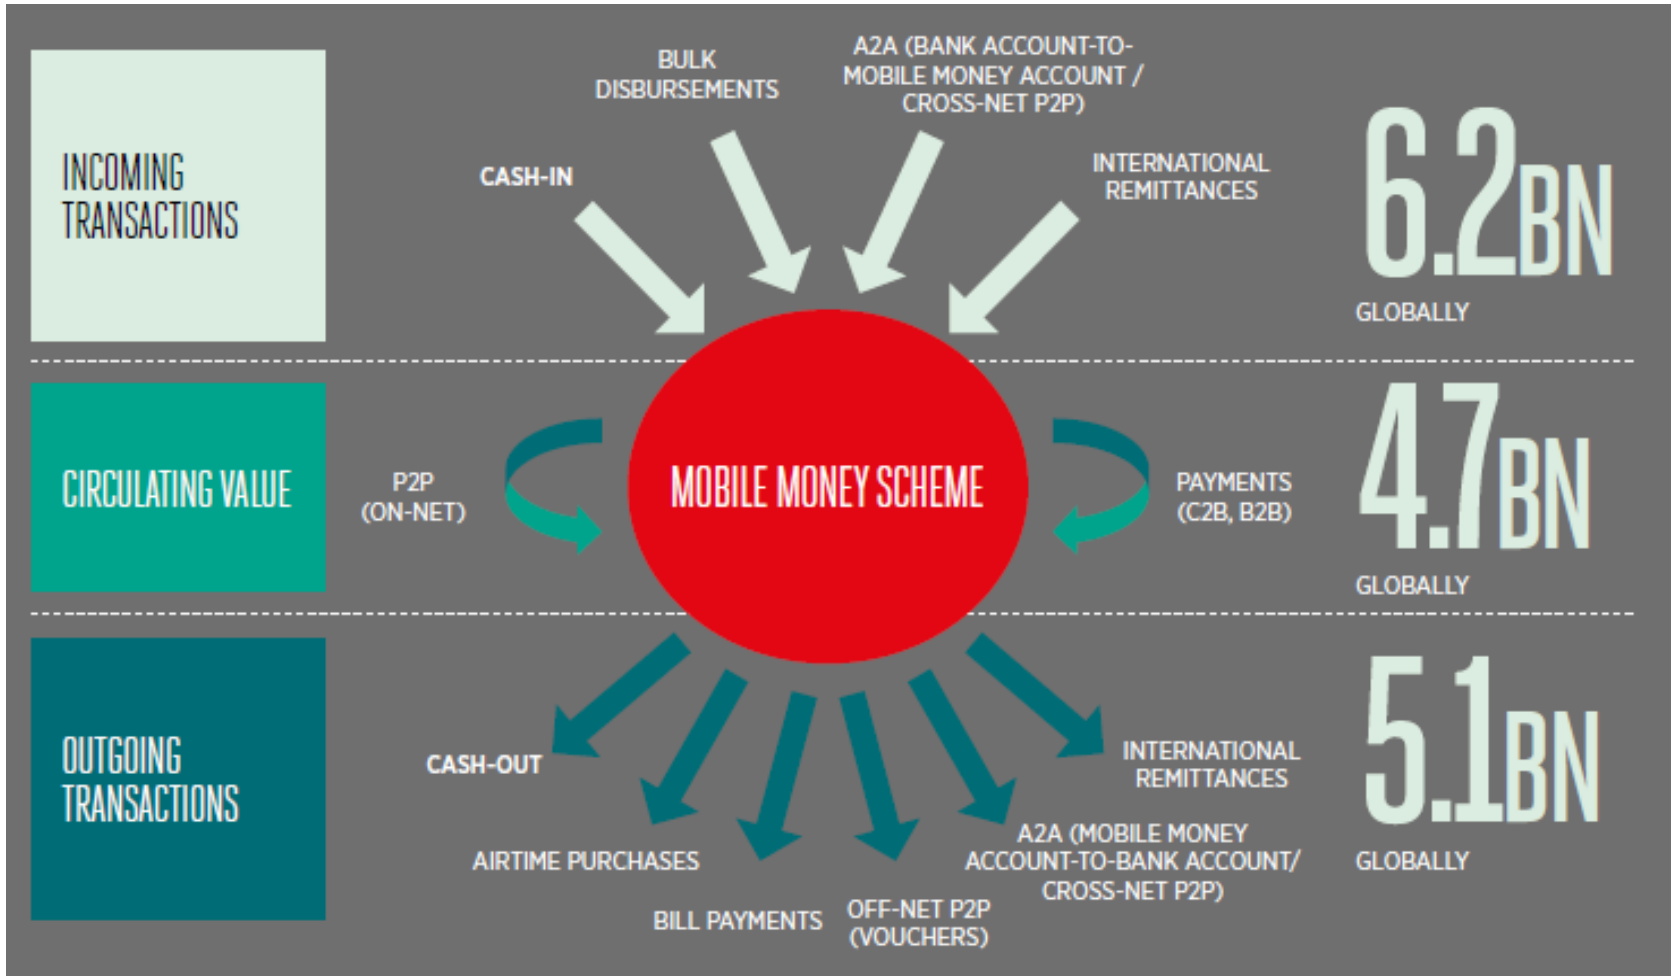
INCOMING TRANSACTIONS

BULK DISBURSEMENTS

A2A (BANK ACCOUNT-TO-MOBILE MONEY ACCOUNT / CROSS-NET P2P)

CASH-IN

INTERNATIONAL REMITTANCES

6.2BN

GLOBALLY

CIRCULATING VALUE

P2P (ON-NET)

MOBILE MONEY SCHEME

PAYMENTS (C2B, B2B)

4.7BN

GLOBALLY

OUTGOING TRANSACTIONS

CASH-OUT

INTERNATIONAL REMITTANCES

5.1BN

A2A (MOBILE MONEY ACCOUNT-TO-BANK ACCOUNT/ CROSS-NET P2P)

AIRTIME PURCHASES

GLOBALLY

BILL PAYMENTS

OFF-NET P2P (VOUCHERS)